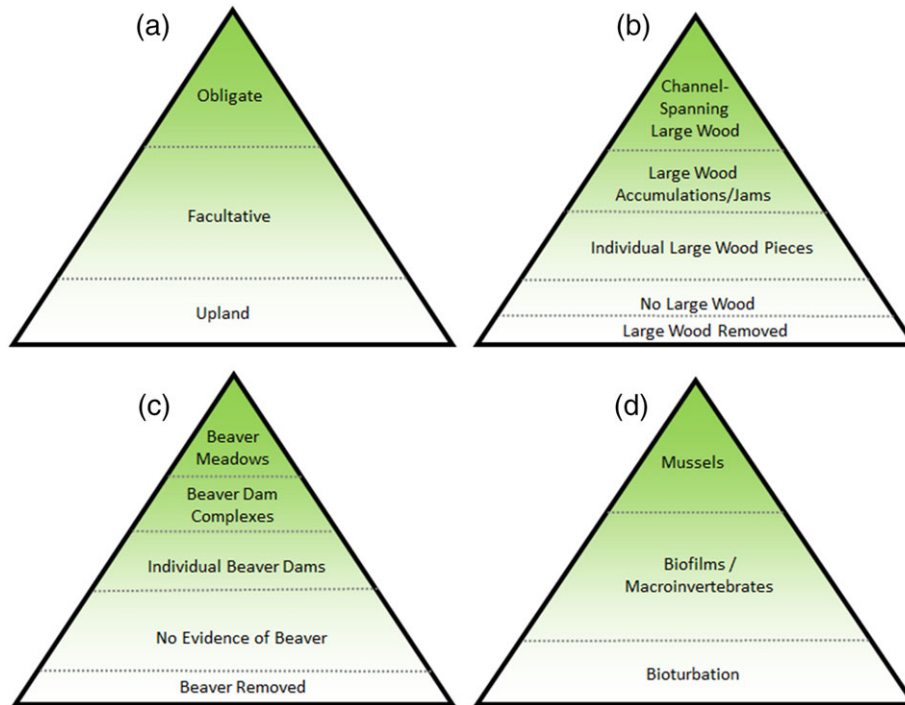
(a)

Obligate

Facultative

Upland

(b)

Channel-Spanning Large Wood

Large Wood Accumulations/Jams

Individual Large Wood Pieces

No Large Wood

Large Wood Removed

(c)

Beaver Meadows

Beaver Dam Complexes

Individual Beaver Dams

No Evidence of Beaver

Beaver Removed

(d)

Mussels

Biofilms / Macroinvertebrates

Bioturbation